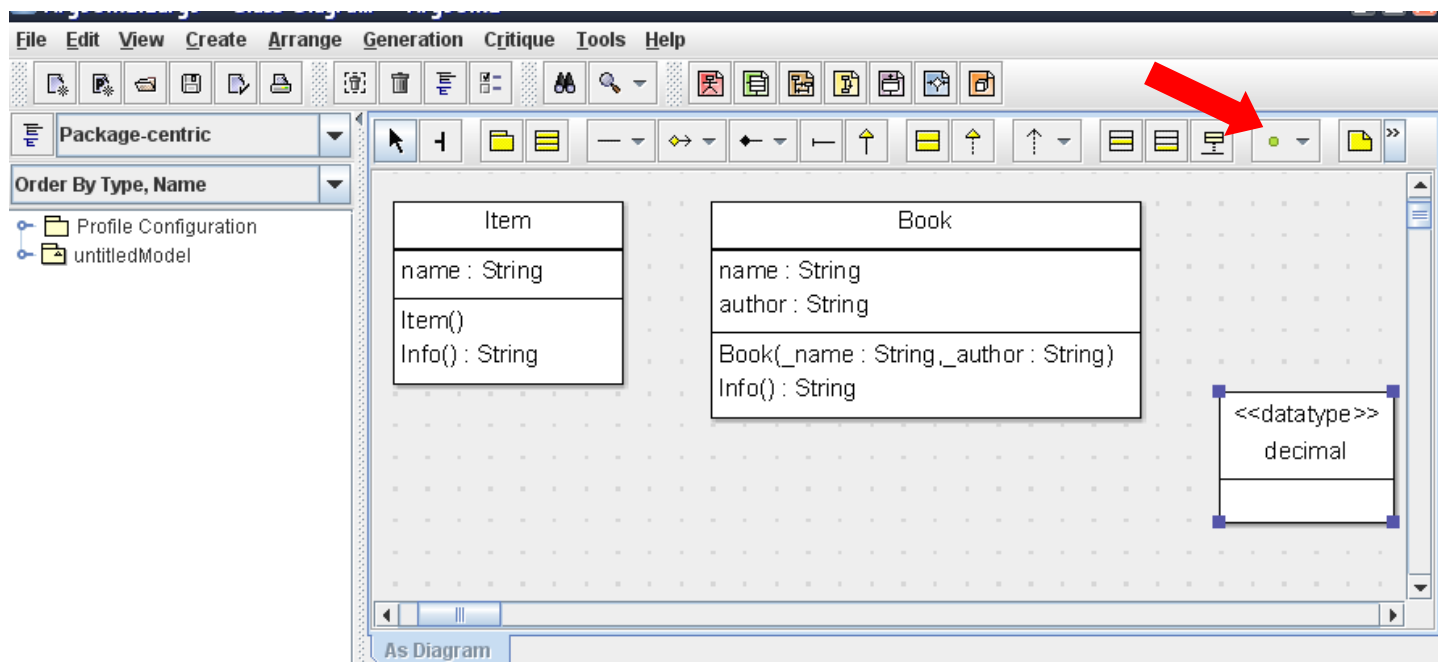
File Edit View Create Arrange Generation Critique Tools Help

Package-centric

Order By Type, Name

Profile Configuration
untitledModel

Item
name : String
Item()
Info() : String

Book
name : String
author : String
Book(_name : String,_author : String)
Info() : String

<<datatype>>
decimal

As Diagram